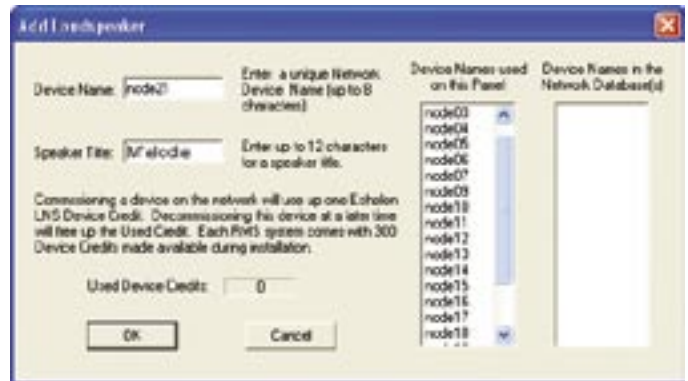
Add Loudspeaker

Device Name: node21

Enter a unique Network Device Name (up to 8 characters)

Speaker Title: M'elodie

Enter up to 12 characters for a speaker title.

Commissioning a device on the network will use up one Echelon LNS Device Credit. Decommissioning this device at a later time will free up the Used Credit. Each RMS system comes with 300 Device Credits made available during installation.

Used Device Credits: 0

OK

Cancel

Device Names used on this Panel

node03
node04
node05
node06
node07
node09
node10
node11
node12
node13
node14
node15
node16
node17
node18

Device Names in the Network Database(s)